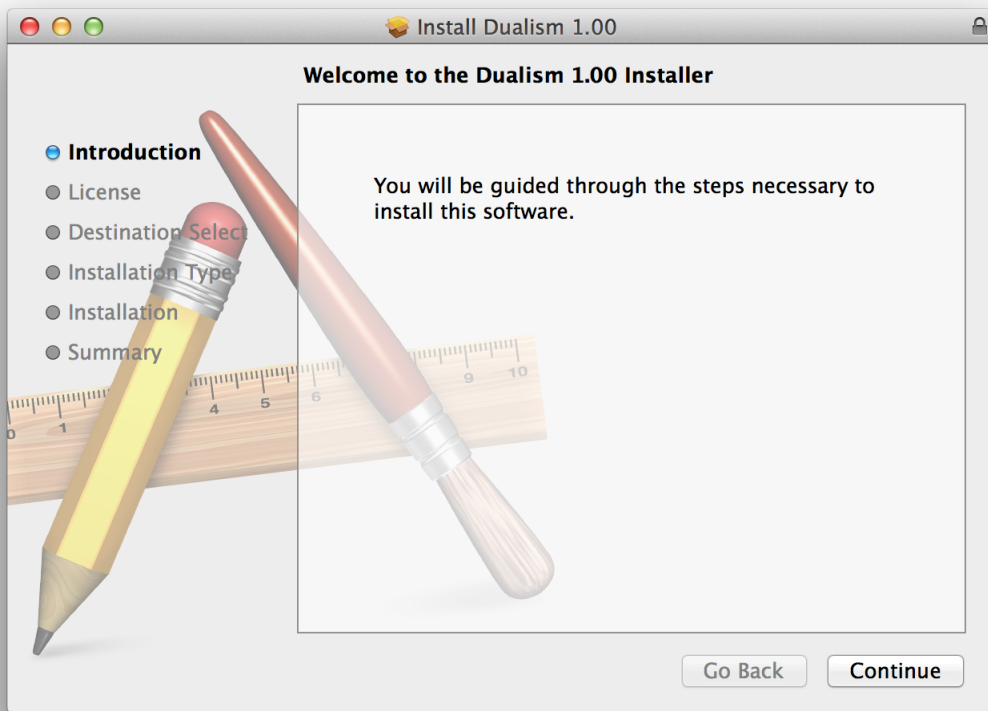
Install Dualism 1.00

Welcome to the Dualism 1.00 Installer

Introduction
License
Destination Select
Installation Type
Installation
Summary

You will be guided through the steps necessary to install this software.

0 1 4 5 6 9 10

Go Back
Continue